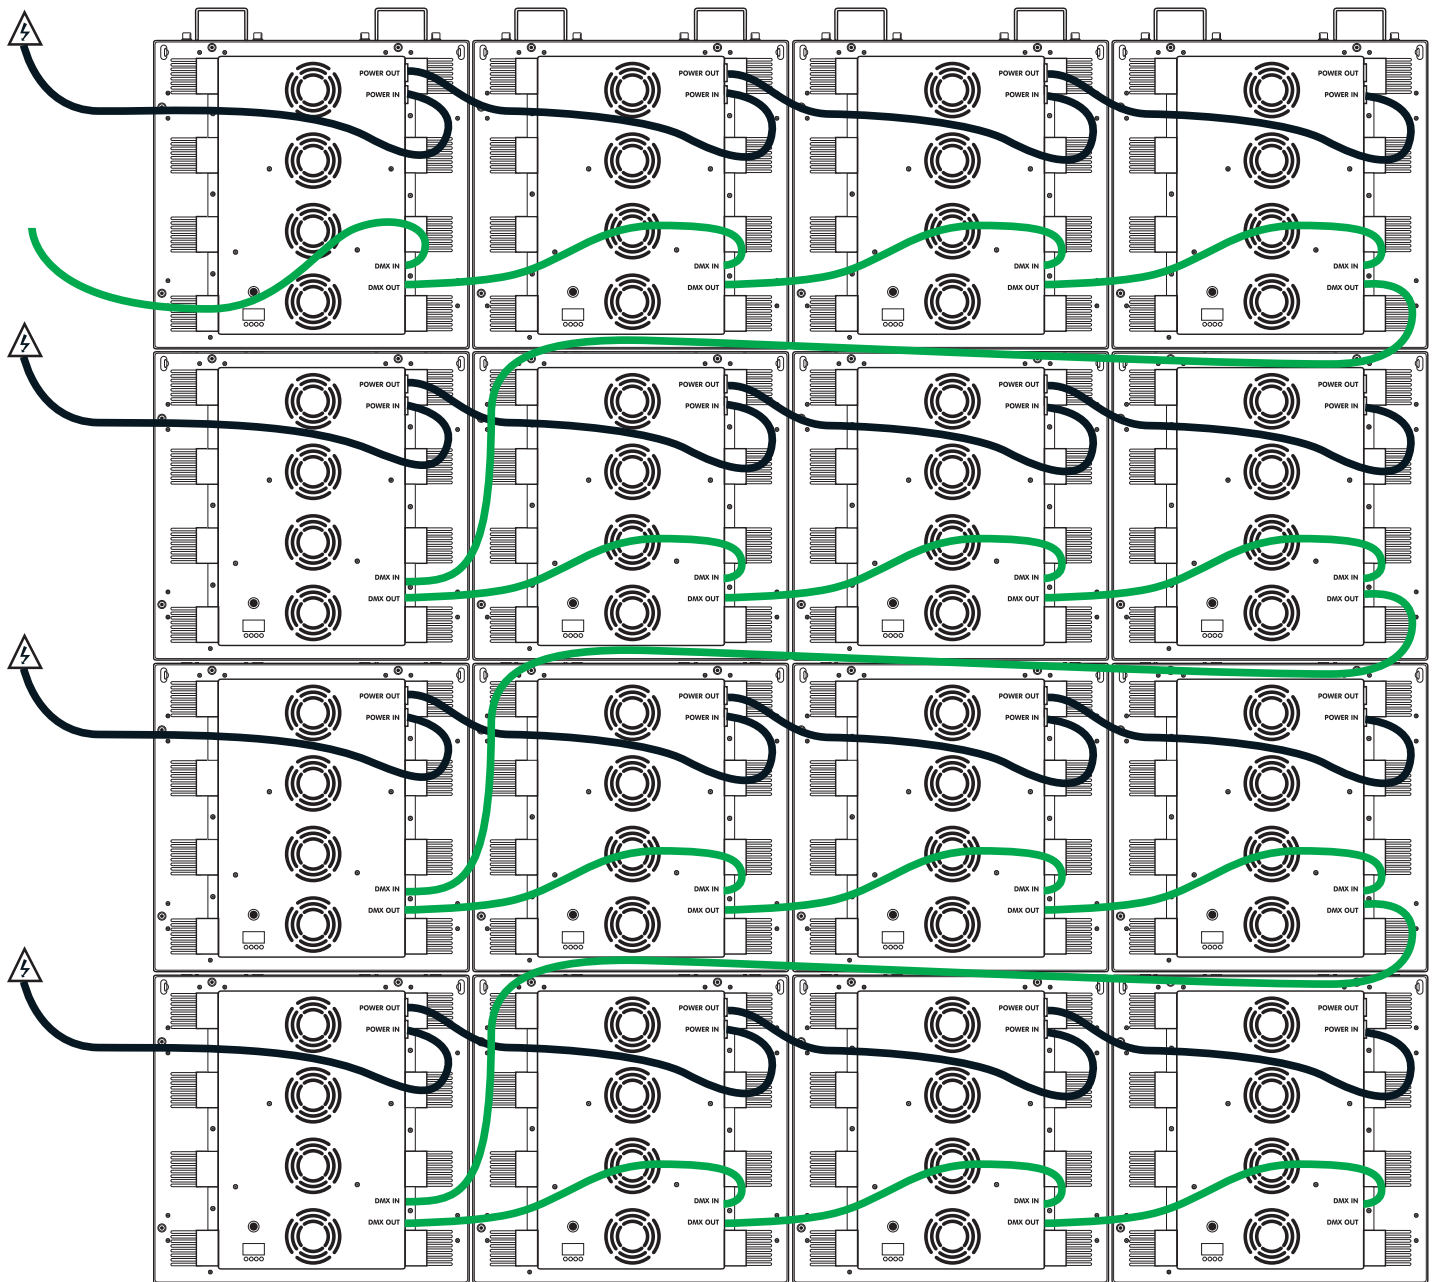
POWER OUT
POWER IN
DMX IN
DMX OUT

POWER OUT
POWER IN
DMX IN
DMX OUT

POWER OUT
POWER IN
DMX IN
DMX OUT

POWER OUT
POWER IN
DMX IN
DMX OUT

POWER OUT
POWER IN
DMX IN
DMX OUT

POWER OUT
POWER IN
DMX IN
DMX OUT

POWER OUT
POWER IN
DMX IN
DMX OUT

POWER OUT
POWER IN
DMX IN
DMX OUT

POWER OUT
POWER IN
DMX IN
DMX OUT

POWER OUT
POWER IN
DMX IN
DMX OUT

POWER OUT
POWER IN
DMX IN
DMX OUT

POWER OUT
POWER IN
DMX IN
DMX OUT

POWER OUT
POWER IN
DMX IN
DMX OUT

POWER OUT
POWER IN
DMX IN
DMX OUT

POWER OUT
POWER IN
DMX IN
DMX OUT

POWER OUT
POWER IN
DMX IN
DMX OUT